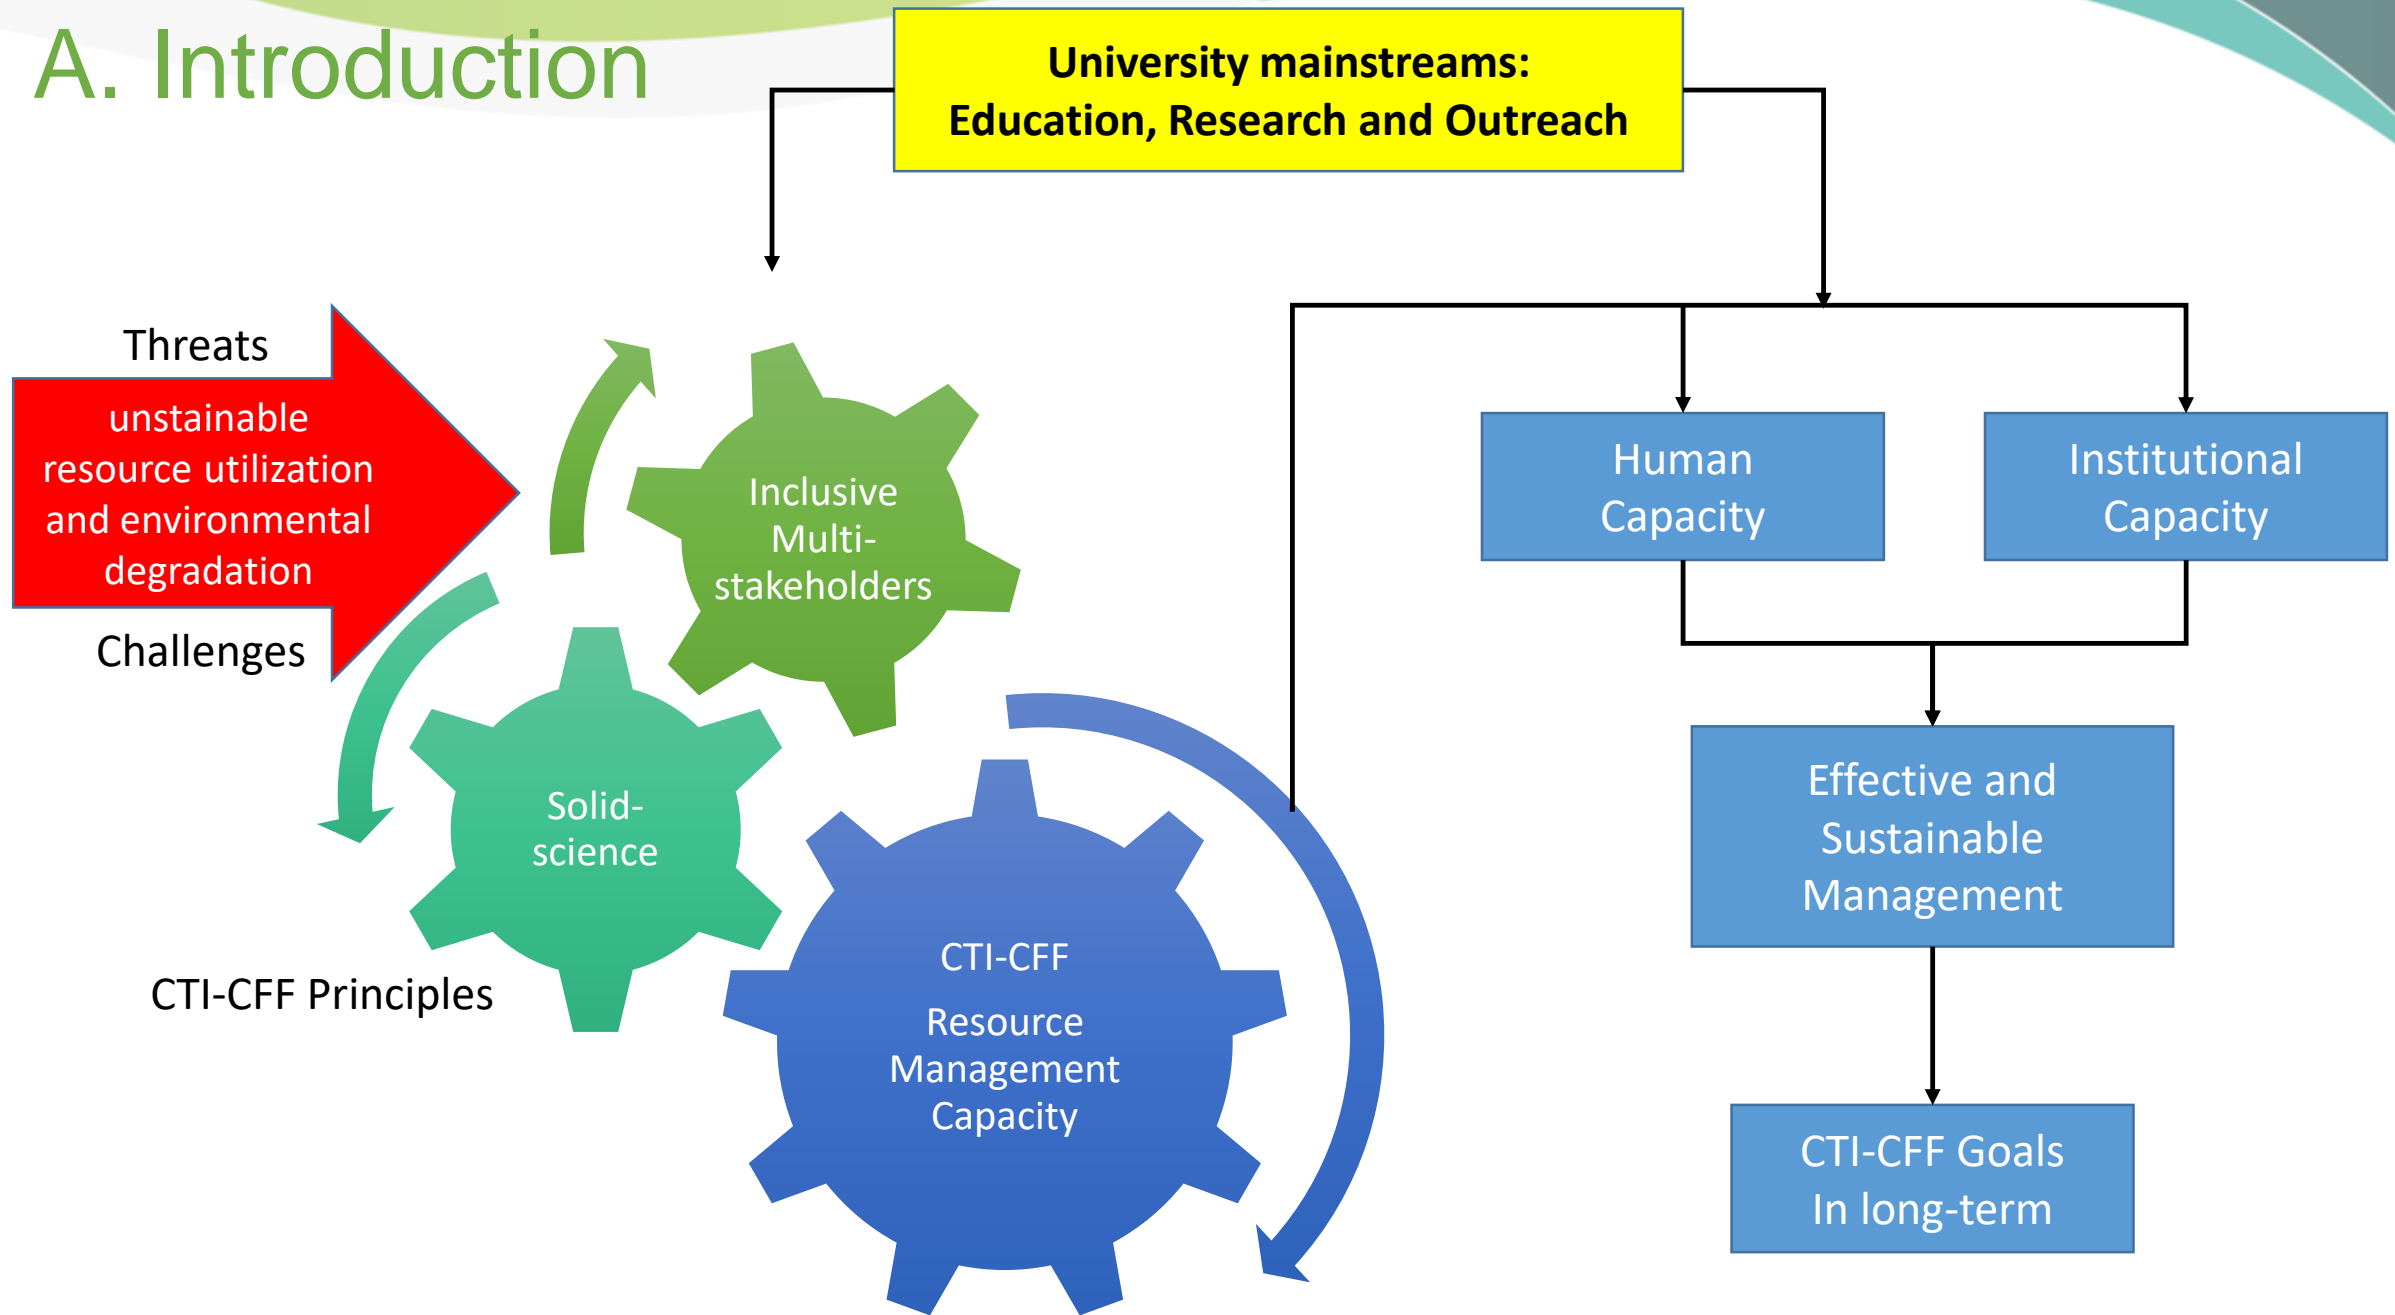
A. Introduction

University mainstreams:
Education, Research and Outreach

Threats

unstainable resource utilization and environmental degradation

Challenges

Inclusive Multi-stakeholders

Solid-science

CTI-CFF Principles

CTI-CFF

Resource Management Capacity

Human Capacity

Institutional Capacity

Effective and Sustainable Management

CTI-CFF Goals In long-term